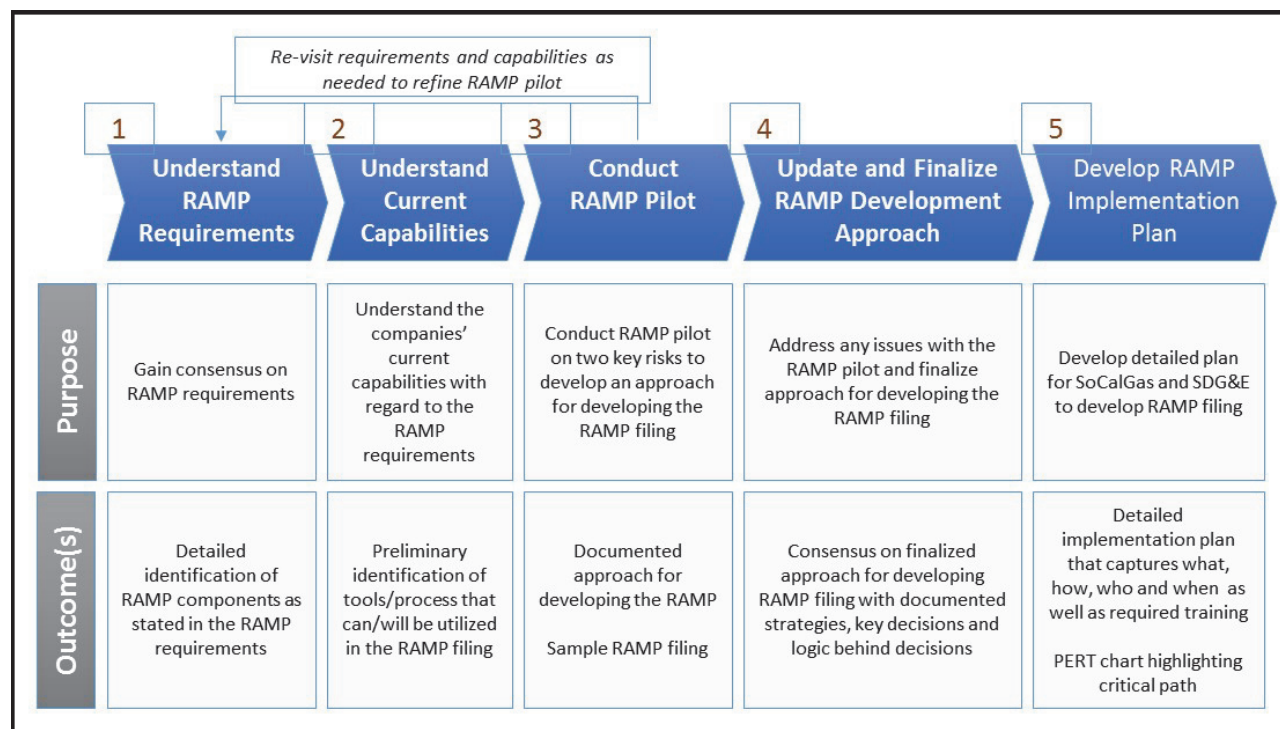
Re-visit requirements and capabilities as needed to refine RAMP pilot

| | 1 Understand RAMP Requirements | 2 Understand Current Capabilities | 3 Conduct RAMP Pilot | 4 Update and Finalize RAMP Development Approach | 5 Develop RAMP Implementation Plan |
|---|---|---|---|---|---|
| Purpose | Gain consensus on RAMP requirements | Understand the companies' current capabilities with regard to the RAMP requirements | Conduct RAMP pilot on two key risks to develop an approach for developing the RAMP filing | Address any issues with the RAMP pilot and finalize approach for developing the RAMP filing | Develop detailed plan for SoCalGas and SDG&E to develop RAMP filing |
| Outcome(s) | Detailed identification of RAMP components as stated in the RAMP requirements | Preliminary identification of tools/process that can/will be utilized in the RAMP filing | Documented approach for developing the RAMP<br><br>Sample RAMP filing | Consensus on finalized approach for developing RAMP filing with documented strategies, key decisions and logic behind decisions | Detailed implementation plan that captures what, how, who and when as well as required training<br><br>PERT chart highlighting critical path |